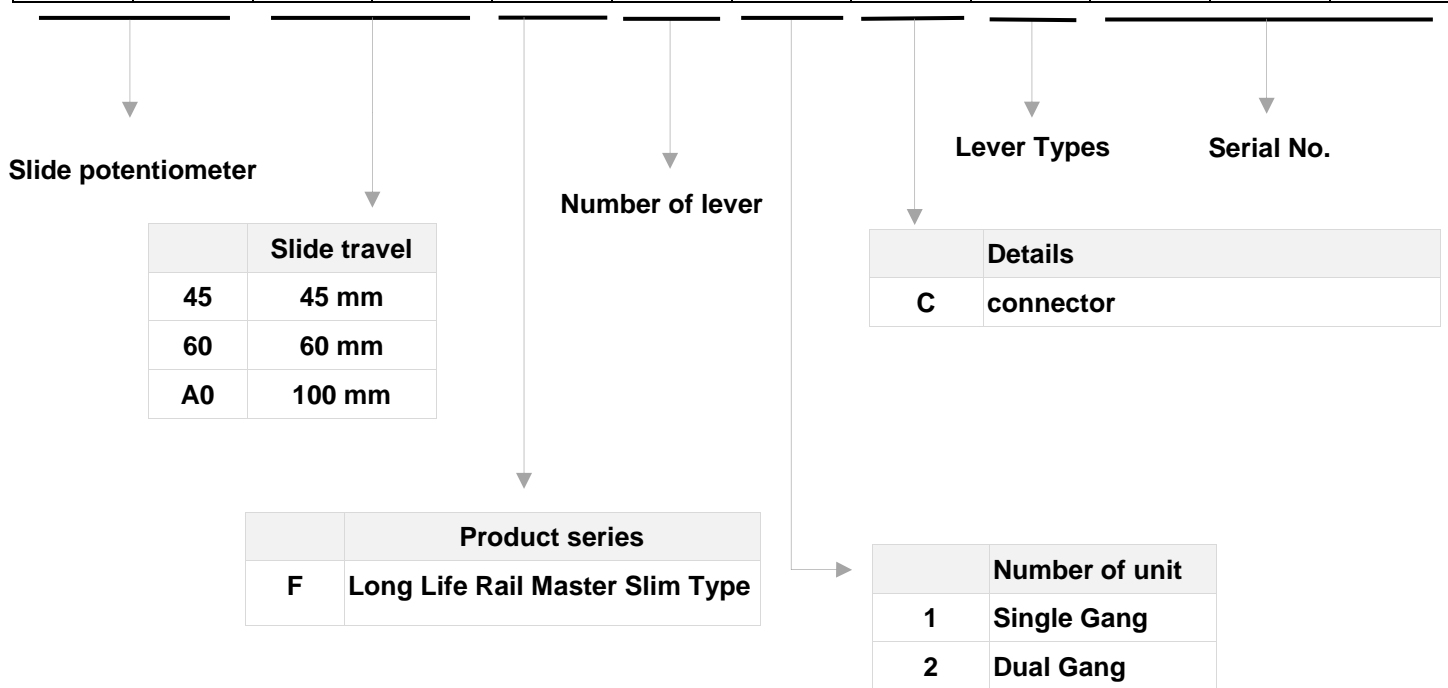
Slide potentiometer

| | Slide travel |
|---|---|
| 45 | 45 mm |
| 60 | 60 mm |
| A0 | 100 mm |

Number of lever

Lever Types

Serial No.

| | Details |
|---|---|
| C | connector |

| | Product series |
|---|---|
| F | Long Life Rail Master Slim Type |

| | Number of unit |
|---|---|
| 1 | Single Gang |
| 2 | Dual Gang |